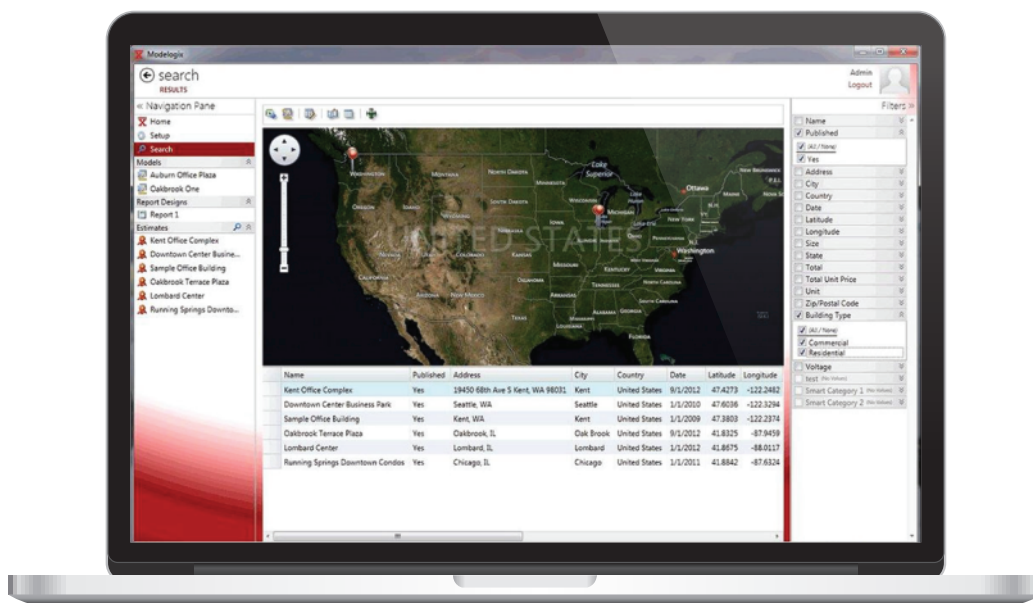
Modelogix

search
RESULTS

Admin
Logout

« Navigation Pane
Home
Setup
Search
Models
Auburn Office Plaza
Oakbrook One
Report Designs
Report 1
Estimates
Kent Office Complex
Downtown Center Busine...
Sample Office Building
Oakbrook Terrace Plaza
Lombard Center
Running Springs Downto...

Lake Superior
Washington
Montana
North Dakota
Minnesota
Oregon
Idaho
South Dakota
Wisconsin
Michigan
Ottawa
New York
Iowa
Nebraska
Nevada
Utah
Colorado
Kansas
Missouri
Kentucky
Virginia
Washington
California
Oklahoma
Tennessee
North Carolina
Arizona
New Mexico
Arkansas
South Carolina
Texas
Alabama
Georgia
Louisiana
Florida
UNITED STATES

| Name | Published | Address | City | Country | Date | Latitude | Longitude |
|---|---|---|---|---|---|---|---|
| Kent Office Complex | Yes | 19450 68th Ave S Kent, WA 98031 | Kent | United States | 9/1/2012 | 47.4273 | -122.2482 |
| Downtown Center Business Park | Yes | Seattle, WA | Seattle | United States | 1/1/2010 | 47.6036 | -122.3294 |
| Sample Office Building | Yes | Kent, WA | Kent | United States | 1/1/2009 | 47.3803 | -122.2374 |
| Oakbrook Terrace Plaza | Yes | Oakbrook, IL | Oak Brook | United States | 9/1/2012 | 41.8325 | -87.9459 |
| Lombard Center | Yes | Lombard, IL | Lombard | United States | 1/1/2012 | 41.8675 | -88.0117 |
| Running Springs Downtown Condos | Yes | Chicago, IL | Chicago | United States | 1/1/2011 | 41.8842 | -87.6324 |

Filters »
Name
Published
(All / None)
Yes
Address
City
Country
Date
Latitude
Longitude
Size
State
Total
Total Unit Price
Unit
Zip/Postal Code
Building Type
(All / None)
Commercial
Residential
Voltage
test
Smart Category 1
Smart Category 2